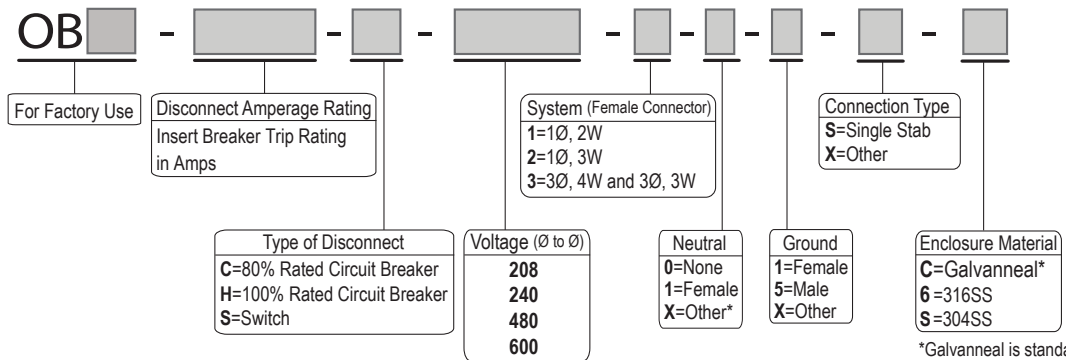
OB - - - - - - - -

For Factory Use

Disconnect Amperage Rating
Insert Breaker Trip Rating in Amps

System (Female Connector)
1=1Ø, 2W
2=1Ø, 3W
3=3Ø, 4W and 3Ø, 3W

Connection Type
S=Single Stab
X=Other

Type of Disconnect
C=80% Rated Circuit Breaker
H=100% Rated Circuit Breaker
S=Switch

Voltage (Ø to Ø)
208
240
480
600

Neutral
0=None
1=Female
X=Other*

Ground
1=Female
5=Male
X=Other

Enclosure Material
C=Galvanneal*
6 =316SS
S =304SS

*Galvanneal is standa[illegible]